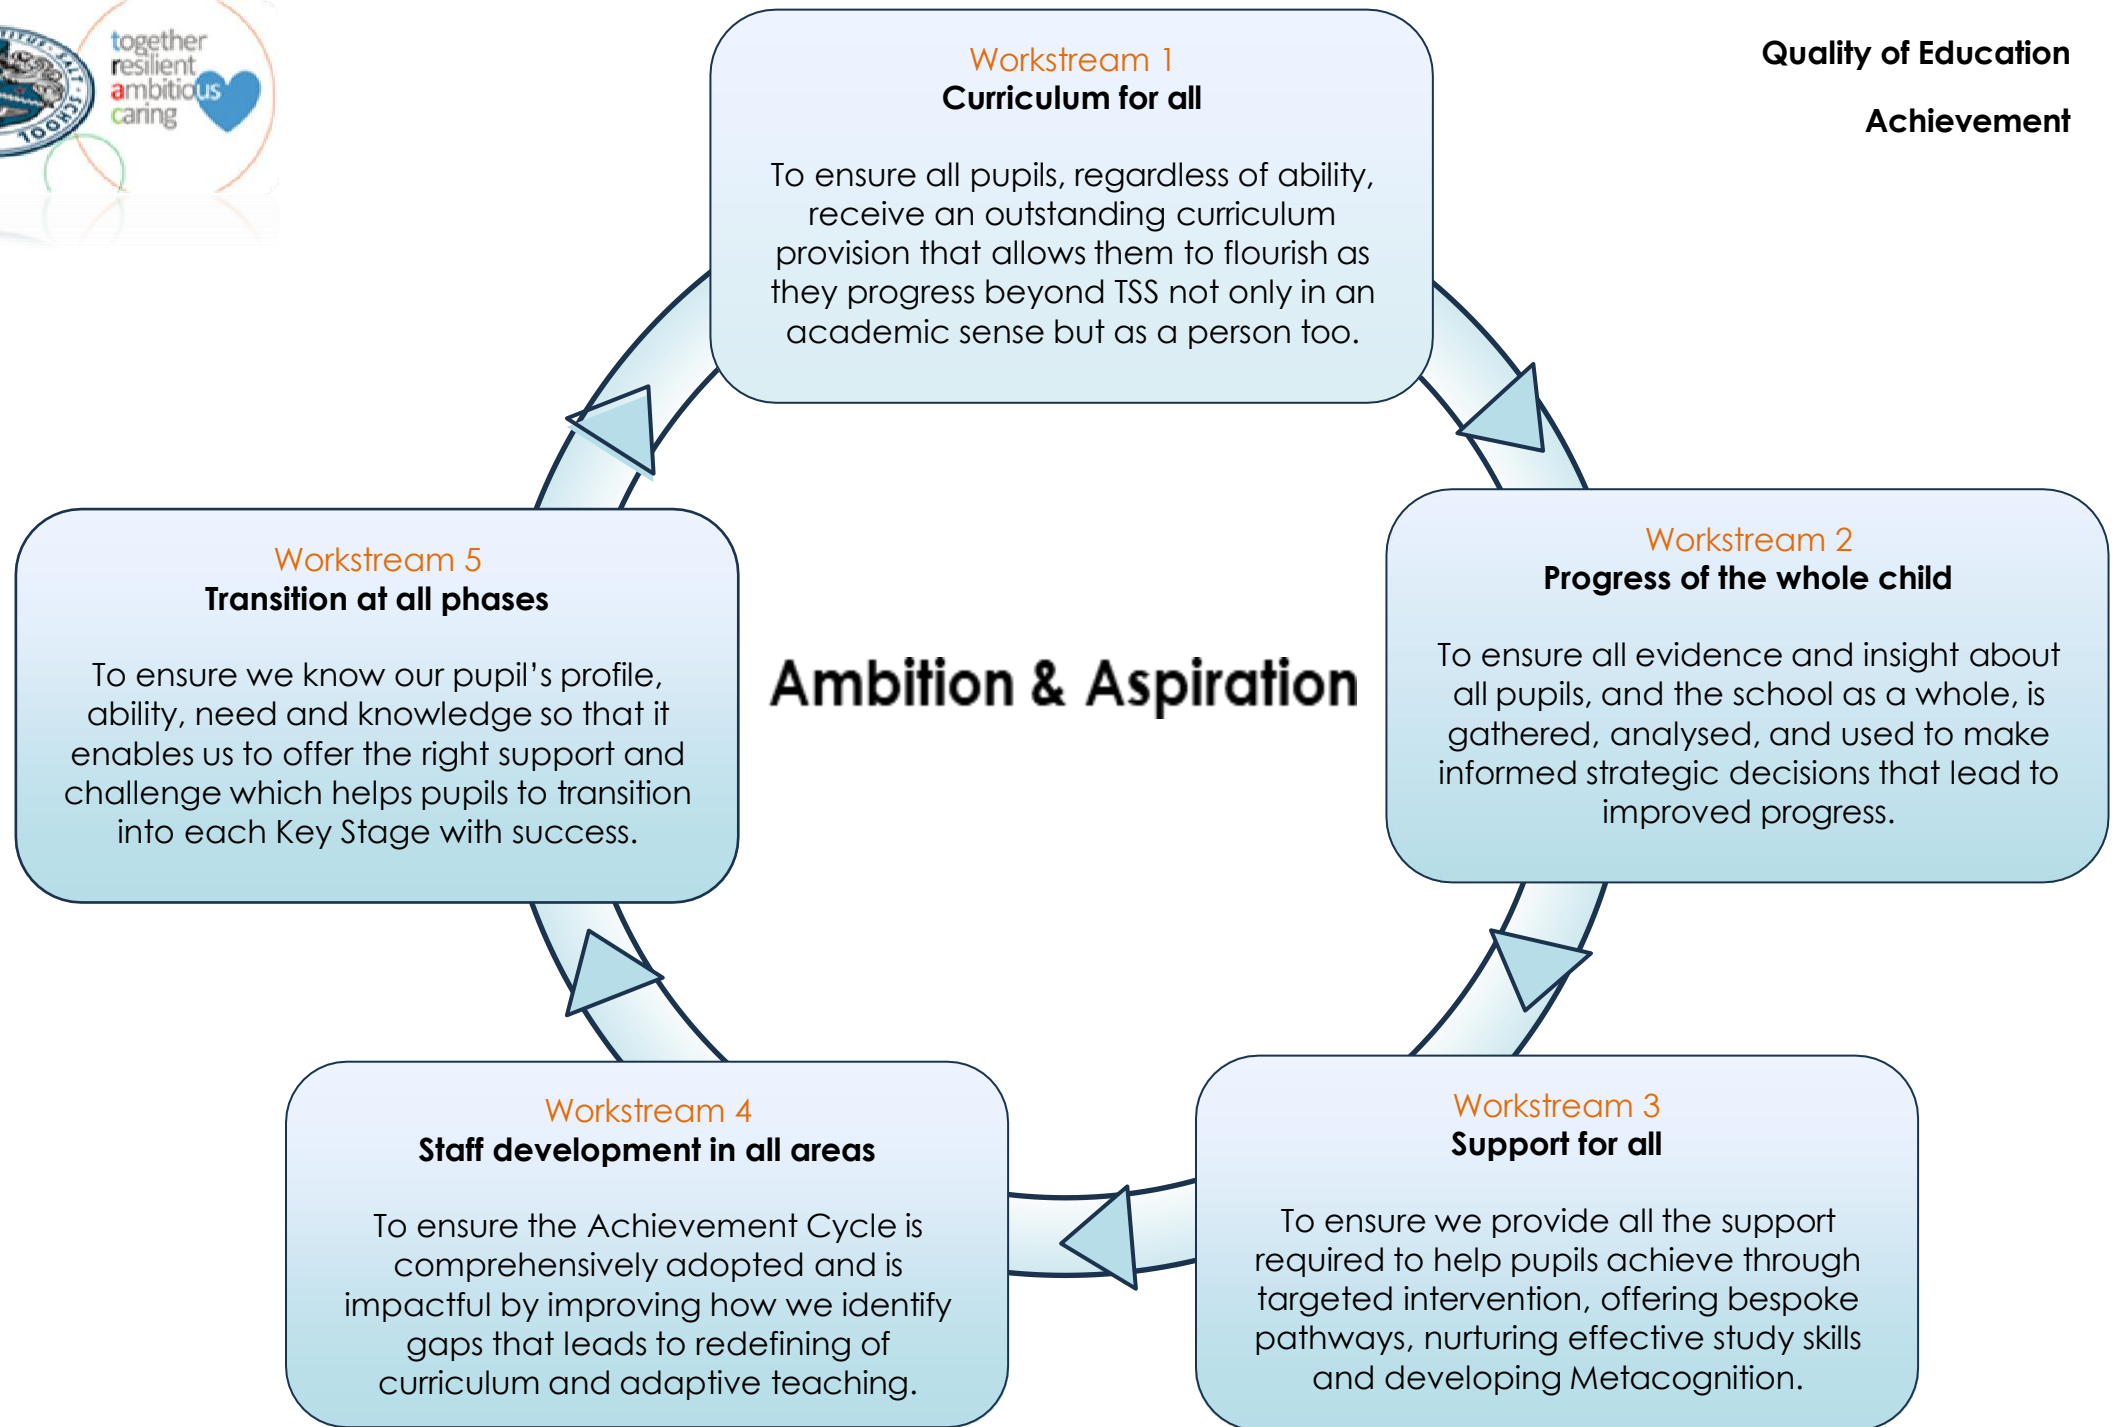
together
resilient
ambitious
caring

Quality of Education

Achievement

Workstream 1
Curriculum for all

To ensure all pupils, regardless of ability, receive an outstanding curriculum provision that allows them to flourish as they progress beyond TSS not only in an academic sense but as a person too.

Workstream 5
Transition at all phases

To ensure we know our pupil's profile, ability, need and knowledge so that it enables us to offer the right support and challenge which helps pupils to transition into each Key Stage with success.

Ambition & Aspiration

Workstream 2
Progress of the whole child

To ensure all evidence and insight about all pupils, and the school as a whole, is gathered, analysed, and used to make informed strategic decisions that lead to improved progress.

Workstream 4
Staff development in all areas

To ensure the Achievement Cycle is comprehensively adopted and is impactful by improving how we identify gaps that leads to redefining of curriculum and adaptive teaching.

Workstream 3
Support for all

To ensure we provide all the support required to help pupils achieve through targeted intervention, offering bespoke pathways, nurturing effective study skills and developing Metacognition.